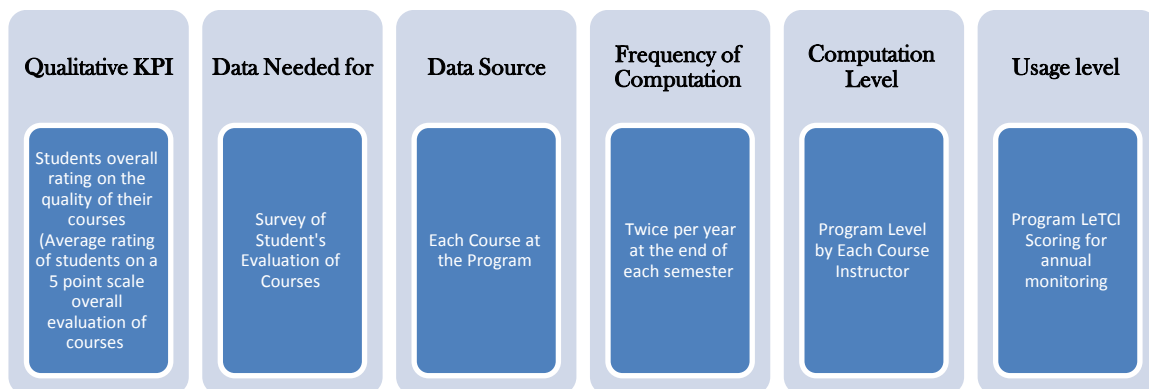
Qualitative KPI

Students overall rating on the quality of their courses (Average rating of students on a 5 point scale overall evaluation of courses

Data Needed for

Survey of Student's Evaluation of Courses

Data Source

Each Course at the Program

Frequency of Computation

Twice per year at the end of each semester

Computation Level

Program Level by Each Course Instructor

Usage level

Program LeTCI Scoring for annual monitoring